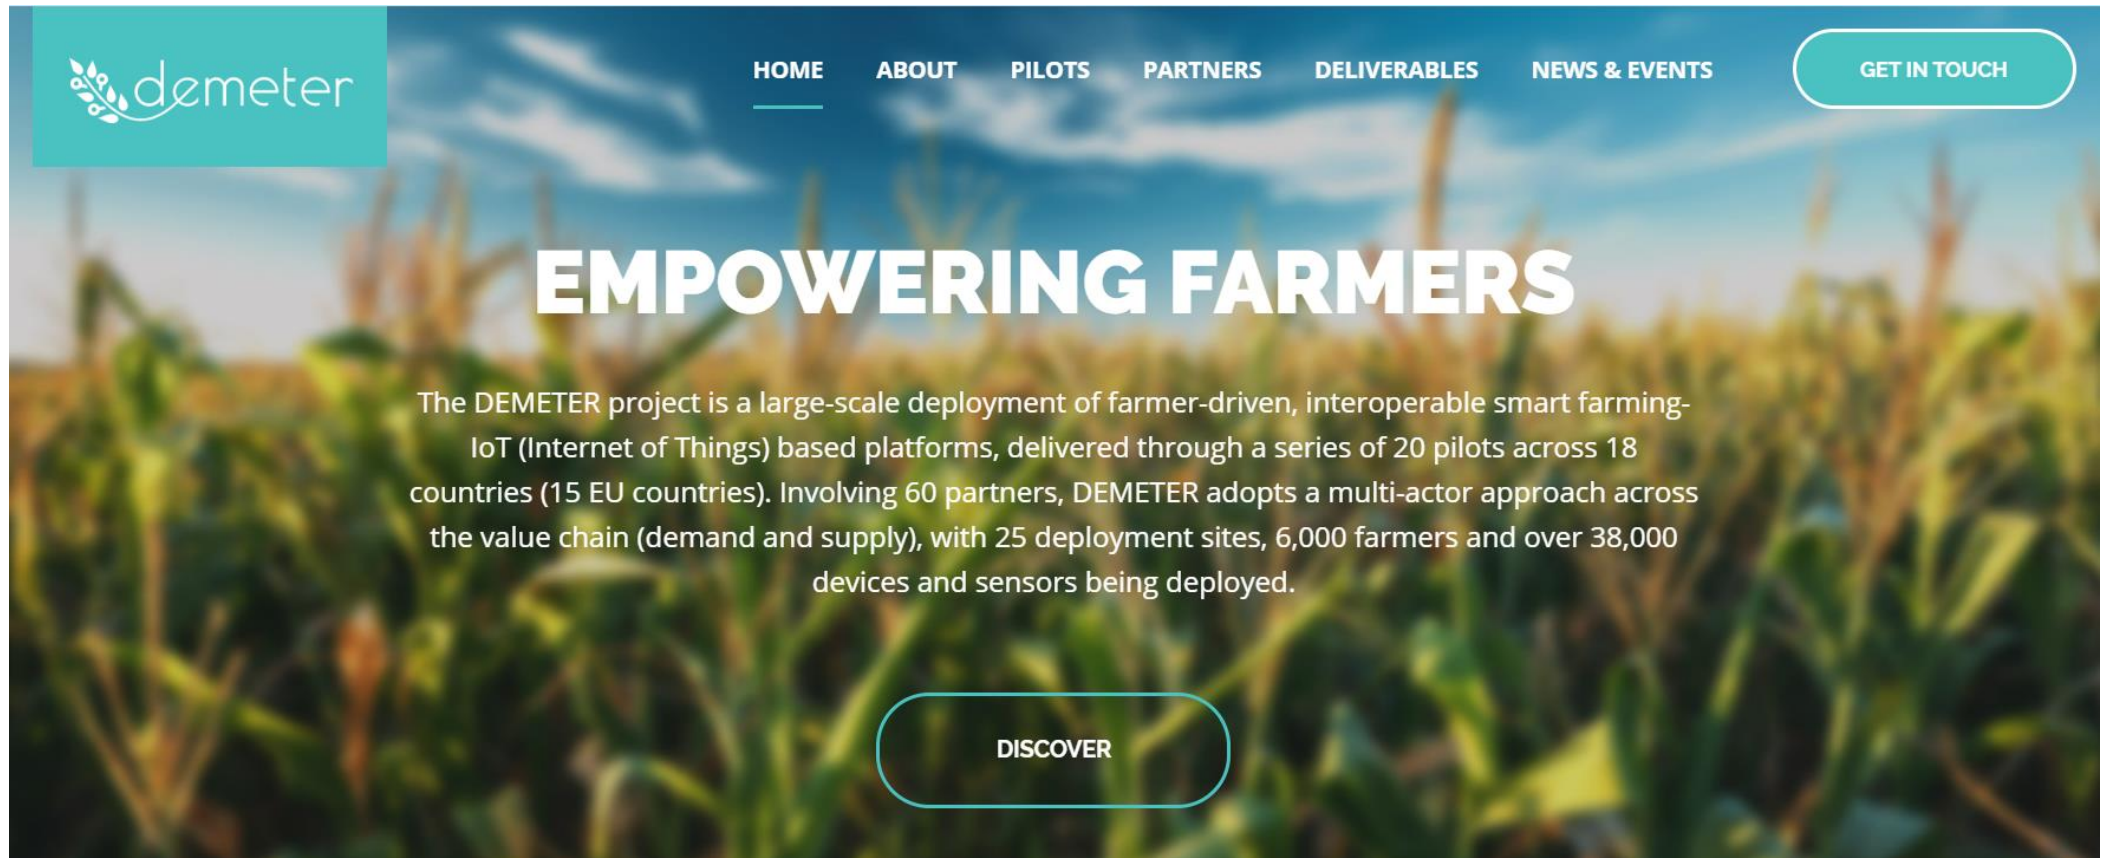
demeter

HOME ABOUT PILOTS PARTNERS DELIVERABLES NEWS & EVENTS

GET IN TOUCH

EMPOWERING FARMERS

The DEMETER project is a large-scale deployment of farmer-driven, interoperable smart farming-IoT (Internet of Things) based platforms, delivered through a series of 20 pilots across 18 countries (15 EU countries). Involving 60 partners, DEMETER adopts a multi-actor approach across the value chain (demand and supply), with 25 deployment sites, 6,000 farmers and over 38,000 devices and sensors being deployed.

DISCOVER